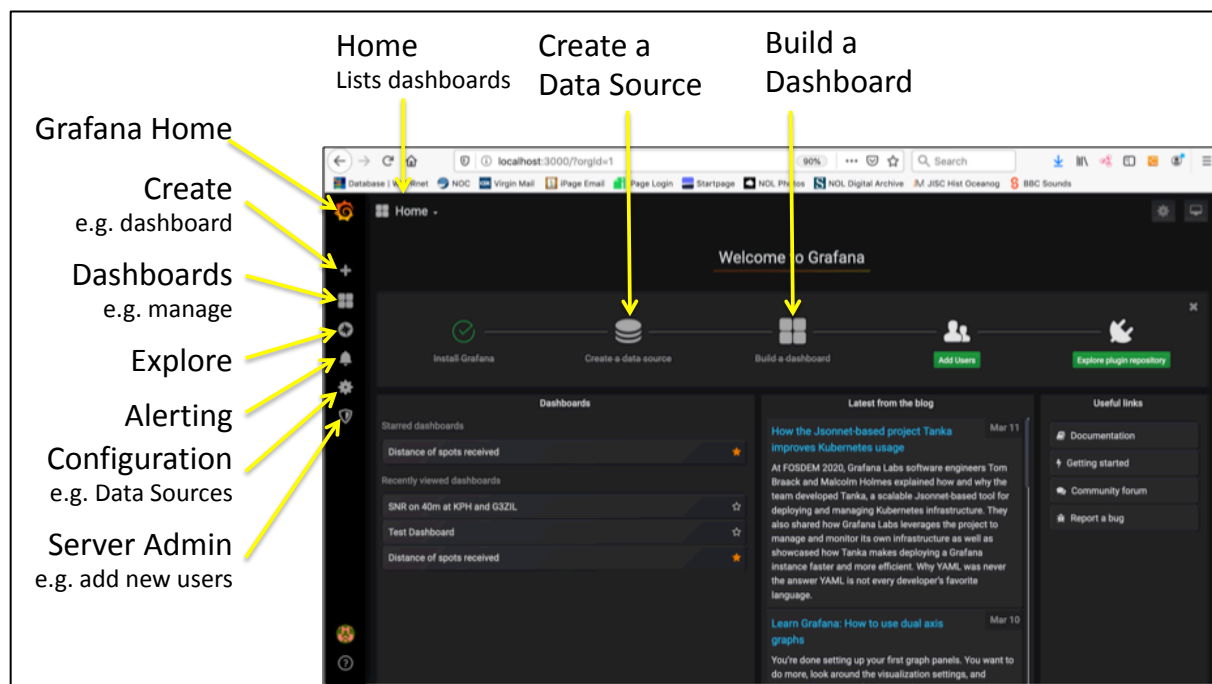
Home
Lists dashboards

Create a Data Source

Build a Dashboard

Grafana Home

Create
e.g. dashboard

Dashboards
e.g. manage

Explore

Alerting

Configuration
e.g. Data Sources

Server Admin
e.g. add new users

localhost:3000/?orgId=1
90%
Search

Database | W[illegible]rnet NOC Virgin Mail iPage Email Page Login Startpage NOL Photos NOL Digital Archive JISC Hist Oceanog BBC Sounds

Home

Welcome to Grafana

Install Grafana
Create a data source
Build a dashboard
Add Users
Explore plugin repository

Dashboards
Starred dashboards
Distance of spots received
Recently viewed dashboards
SNR on 40m at KPH and G3ZIL
Test Dashboard
Distance of spots received

Latest from the blog
How the Jsonnet-based project Tanka improves Kubernetes usage
Mar 11
At FOSDEM 2020, Grafana Labs software engineers Tom Braack and Malcolm Holmes explained how and why the team developed Tanka, a scalable Jsonnet-based tool for deploying and managing Kubernetes infrastructure. They also shared how Grafana Labs leverages the project to manage and monitor its own infrastructure as well as showcased how Tanka makes deploying a Grafana instance faster and more efficient. Why YAML was never the answer YAML is not every developer's favorite language.
Learn Grafana: How to use dual axis graphs
Mar 10
You're done setting up your first graph panels. You want to do more, look around the visualization settings, and

Useful links
Documentation
Getting started
Community forum
Report a bug